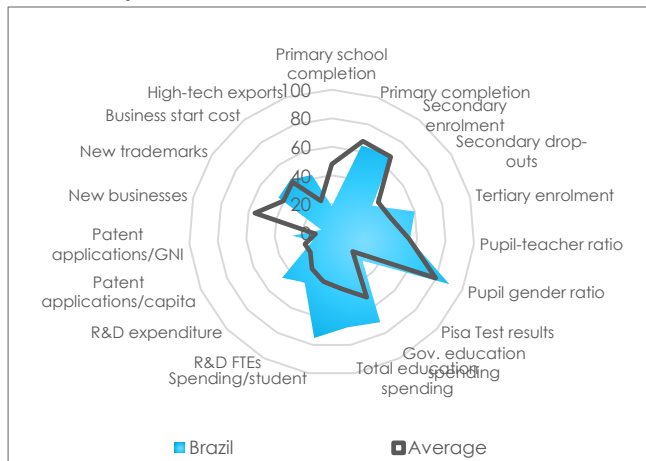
Primary school completion
Primary completion
Secondary enrolment
Secondary drop-outs
Tertiary enrolment
Pupil-teacher ratio
Pupil gender ratio
Pisa Test results
Gov. education spending
Total education spending
Spending/student
R&D FTEs
R&D expenditure
Patent applications/capita
Patent applications/GNI
New businesses
New trademarks
Business start cost
High-tech exports

100
80
60
40
20
0

Brazil
Average